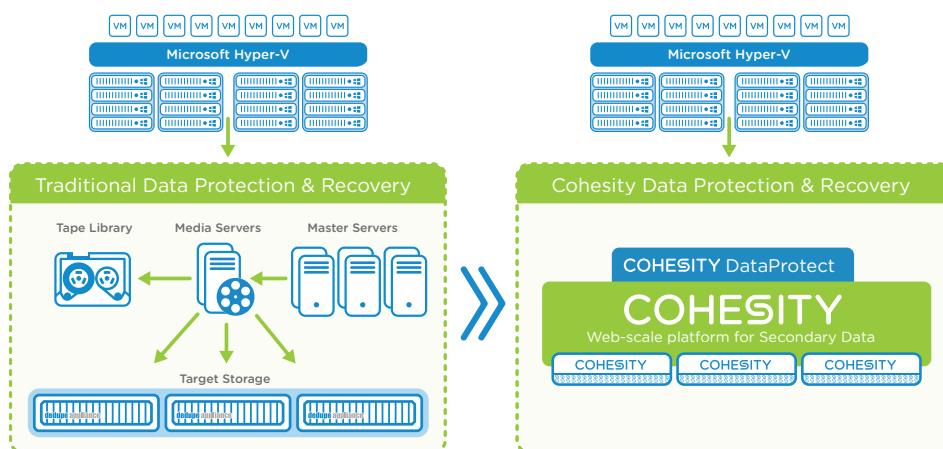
VM VM VM VM VM VM VM VM VM

Microsoft Hyper-V

Traditional Data Protection & Recovery

Tape Library

Media Servers

Master Servers

Target Storage

dedupe appliance dedupe appliance dedupe appliance

VM VM VM VM VM VM VM VM VM

Microsoft Hyper-V

Cohesity Data Protection & Recovery

COHESITY DataProtect

COHESITY

Web-scale platform for Secondary Data

COHESITY COHESITY COHESITY